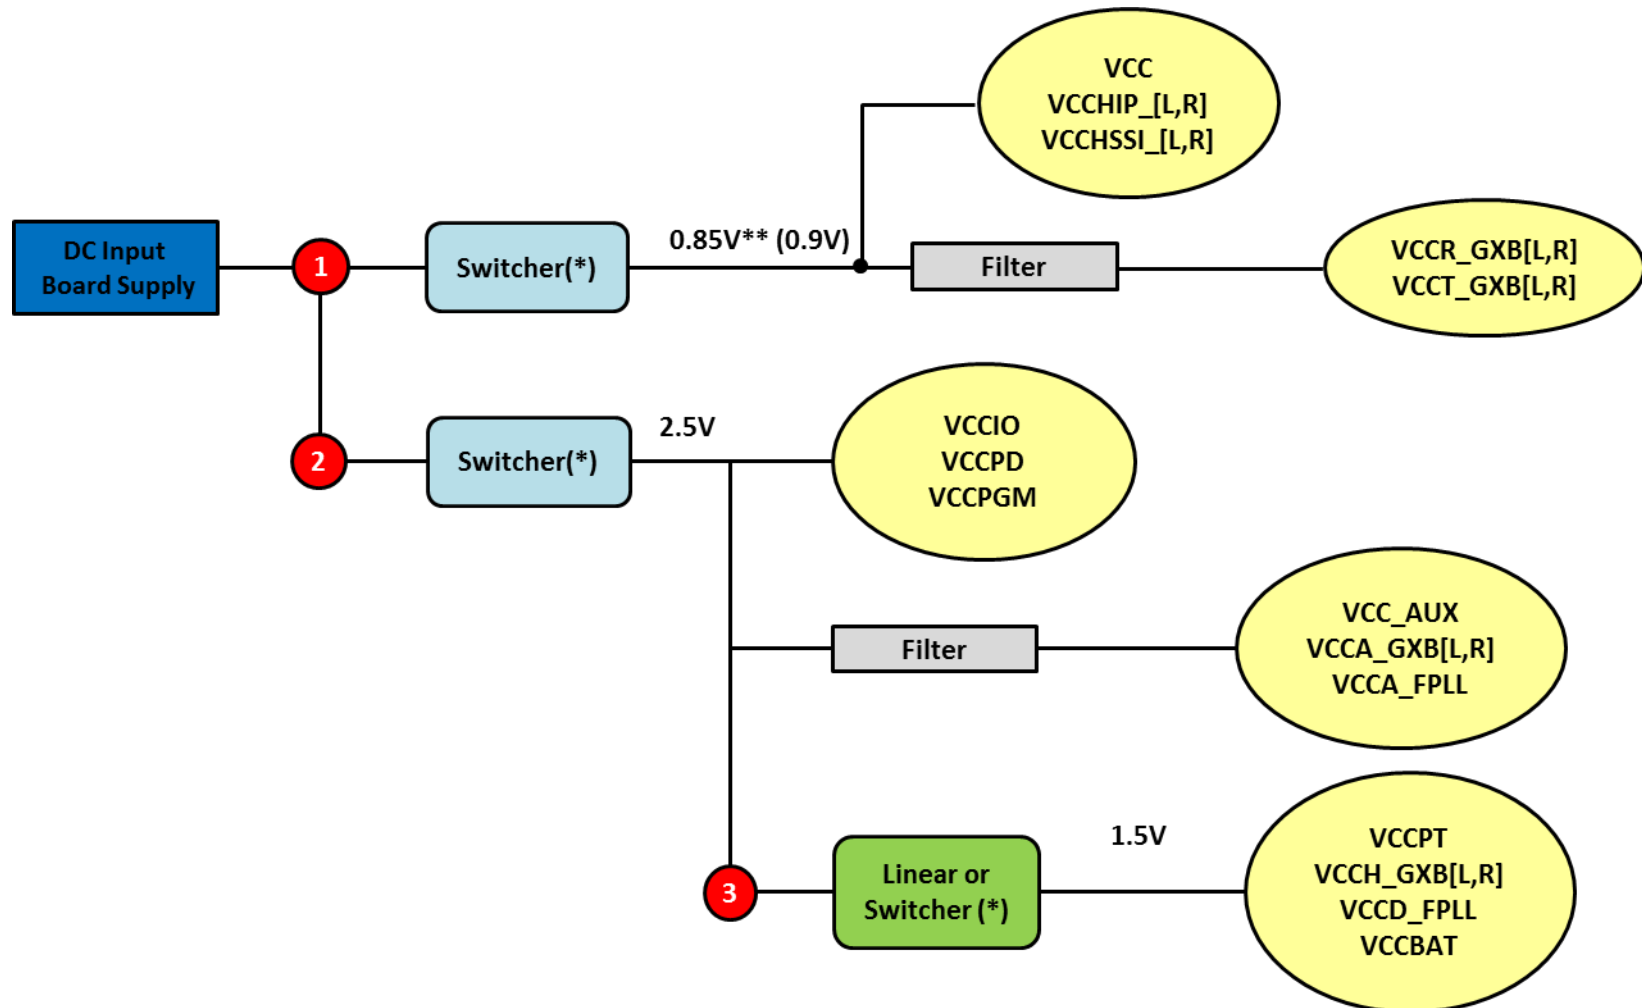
VCC
VCCHIP_[L,R]
VCCHSSI_[L,R]

DC Input
Board Supply

1

Switcher(*)

0.85V** (0.9V)

Filter

VCCR_GXB[L,R]
VCCT_GXB[L,R]

2

Switcher(*)

2.5V

VCCIO
VCCPD
VCCPGM

Filter

VCC_AUX
VCCA_GXB[L,R]
VCCA_FPLL

3

Linear or
Switcher (*)

1.5V

VCCPT
VCCH_GXB[L,R]
VCCD_FPLL
VCCBAT